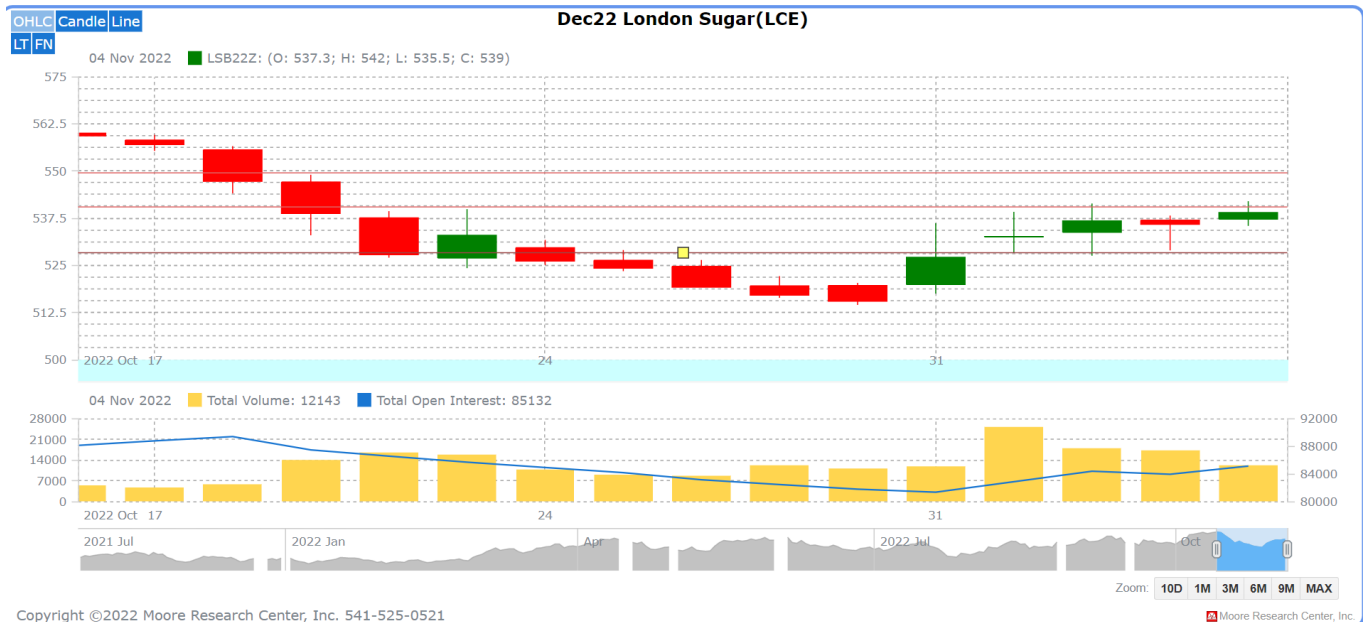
OHLC Candle Line
LT FN

Dec22 London Sugar(LCE)

04 Nov 2022 LSB22Z: (O: 537.3; H: 542; L: 535.5; C: 539)

575
562.5
550
537.5
525
512.5
500

2022 Oct 17 24 31

04 Nov 2022 Total Volume: 12143 Total Open Interest: 85132

28000
21000
14000
7000
0

92000
88000
84000
80000

2022 Oct 17 24 31

2021 Jul 2022 Jan Apr 2022 Jul Oct

Zoom: 10D 1M 3M 6M 9M MAX

Copyright ©2022 Moore Research Center, Inc. 541-525-0521

Moore Research Center, Inc.